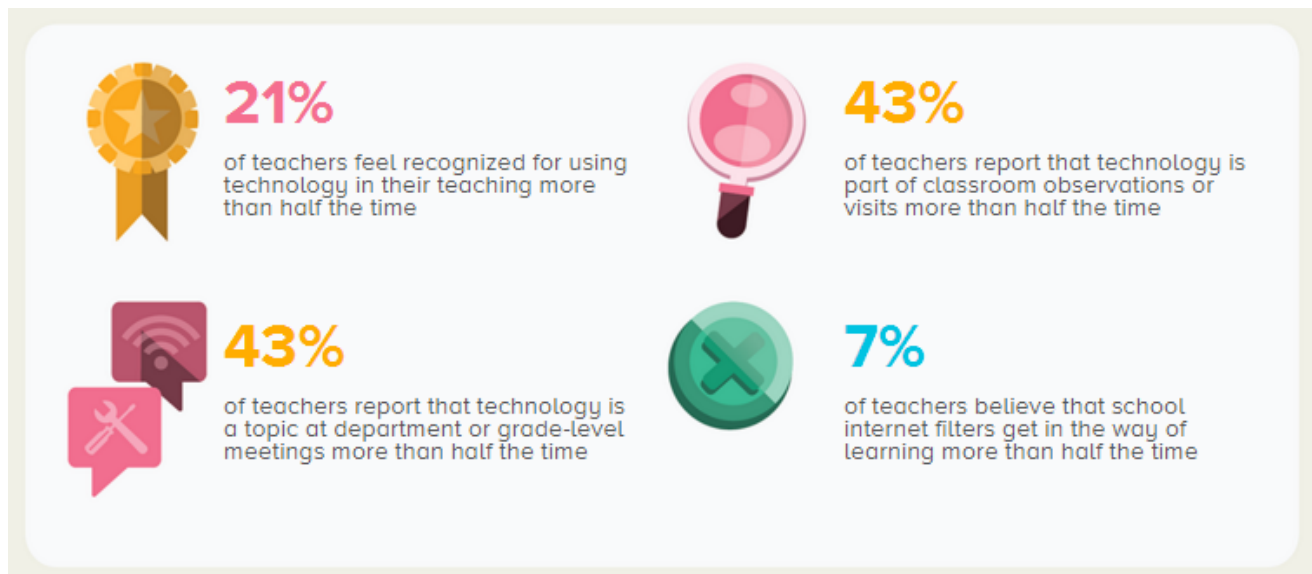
21%

of teachers feel recognized for using technology in their teaching more than half the time

43%

of teachers report that technology is part of classroom observations or visits more than half the time

43%

of teachers report that technology is a topic at department or grade-level meetings more than half the time

7%

of teachers believe that school internet filters get in the way of learning more than half the time